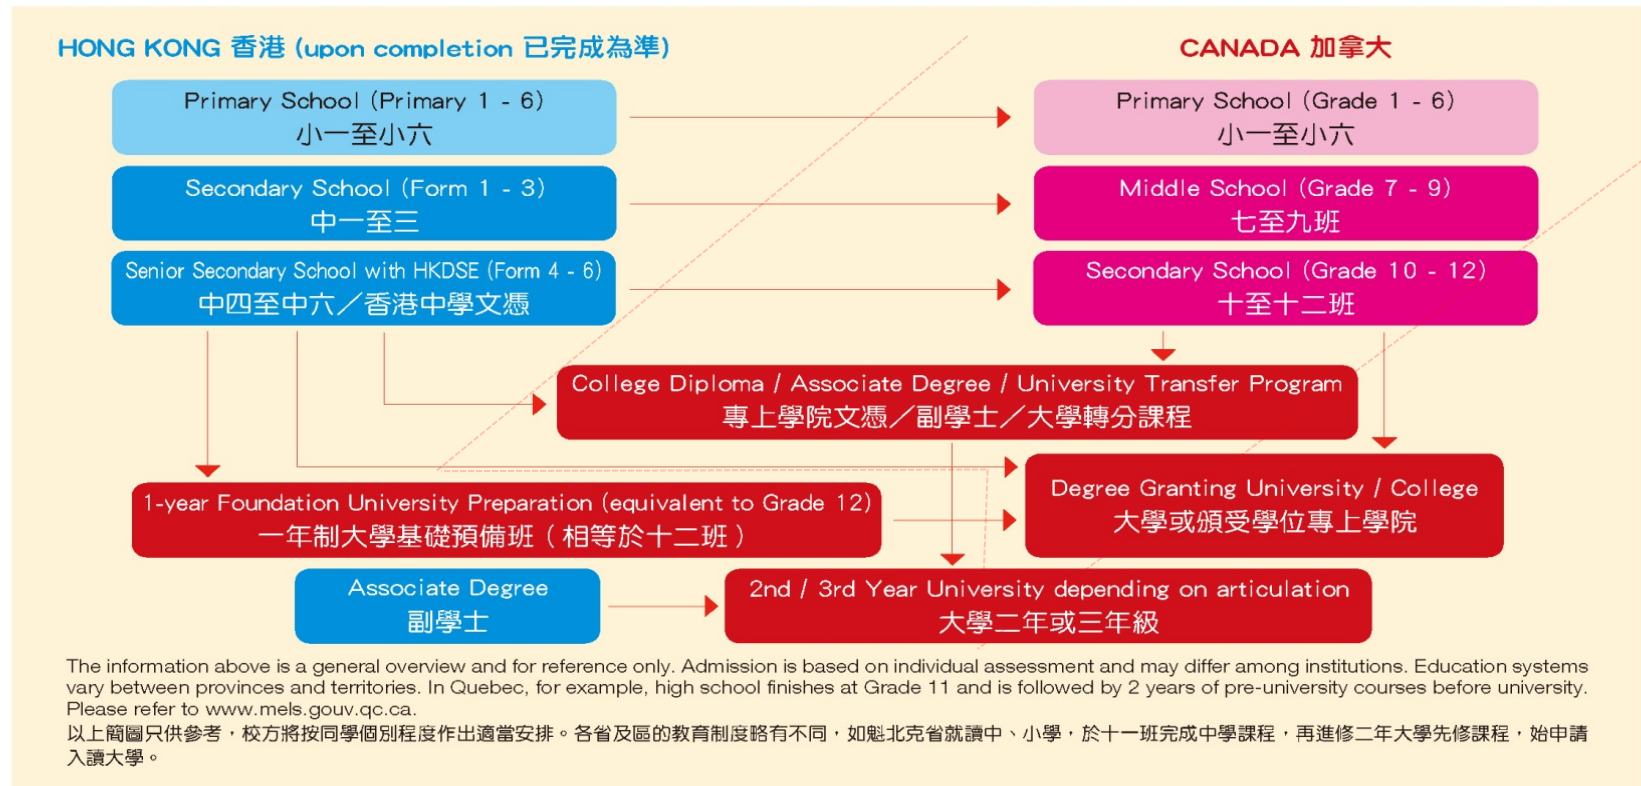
HONG KONG 香港 (upon completion 已完成為準)

CANADA 加拿大

Primary School (Primary 1 - 6)
小一至小六

Primary School (Grade 1 - 6)
小一至小六

Secondary School (Form 1 - 3)
中一至三

Middle School (Grade 7 - 9)
七至九班

Senior Secondary School with HKDSE (Form 4 - 6)
中四至中六／香港中學文憑

Secondary School (Grade 10 - 12)
十至十二班

College Diploma / Associate Degree / University Transfer Program
專上學院文憑／副學士／大學轉分課程

Degree Granting University / College
大學或頒受學位專上學院

1-year Foundation University Preparation (equivalent to Grade 12)
一年制大學基礎預備班（相等於十二班）

Associate Degree
副學士

2nd / 3rd Year University depending on articulation
大學二年或三年級

The information above is a general overview and for reference only. Admission is based on individual assessment and may differ among institutions. Education systems vary between provinces and territories. In Quebec, for example, high school finishes at Grade 11 and is followed by 2 years of pre-university courses before university. Please refer to www.mels.gouv.qc.ca.
以上簡圖只供參考，校方將按同學個別程度作出適當安排。各省及區的教育制度略有不同，如魁北克省就讀中、小學，於十一班完成中學課程，再進修二年大學先修課程，始申請入讀大學。